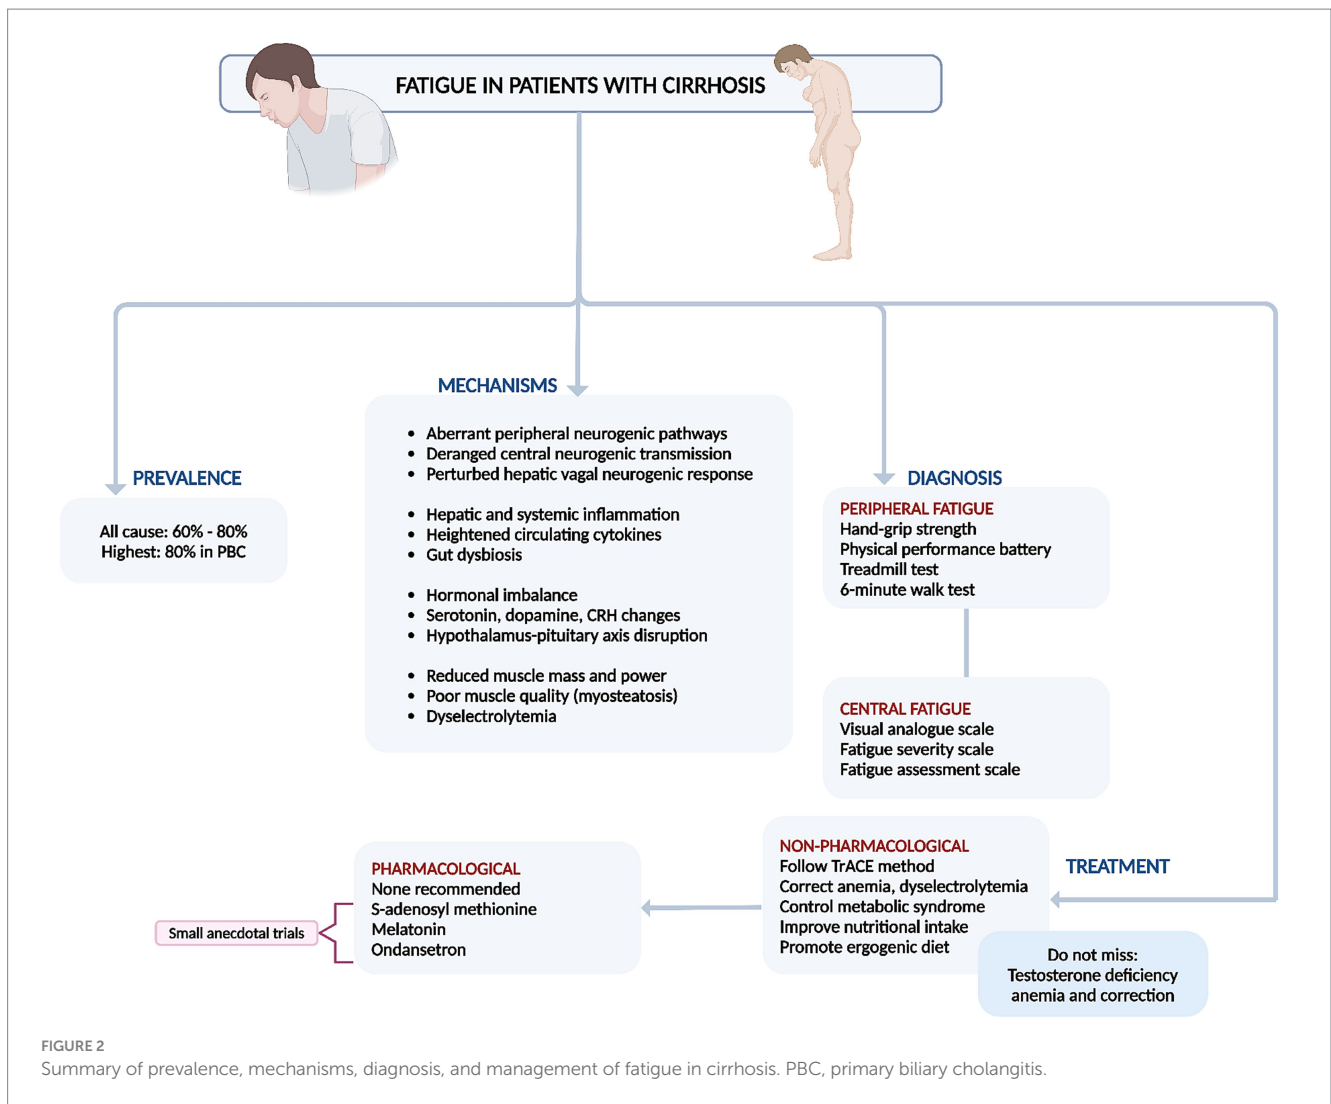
FATIGUE IN PATIENTS WITH CIRRHOSIS

PREVALENCE

All cause: 60% - 80%
Highest: 80% in PBC

MECHANISMS

- Aberrant peripheral neurogenic pathways
- Deranged central neurogenic transmission
- Perturbed hepatic vagal neurogenic response

- Hepatic and systemic inflammation
- Heightened circulating cytokines
- Gut dysbiosis

- Hormonal imbalance
- Serotonin, dopamine, CRH changes
- Hypothalamus-pituitary axis disruption

- Reduced muscle mass and power
- Poor muscle quality (myosteatosis)
- Dyselectrolytemia

DIAGNOSIS

PERIPHERAL FATIGUE
Hand-grip strength
Physical performance battery
Treadmill test
6-minute walk test

CENTRAL FATIGUE
Visual analogue scale
Fatigue severity scale
Fatigue assessment scale

TREATMENT

NON-PHARMACOLOGICAL
Follow TrACE method
Correct anemia, dyselectrolytemia
Control metabolic syndrome
Improve nutritional intake
Promote ergogenic diet

Do not miss:
Testosterone deficiency
anemia and correction

PHARMACOLOGICAL
None recommended
S-adenosyl methionine
Melatonin
Ondansetron

Small anecdotal trials

FIGURE 2
Summary of prevalence, mechanisms, diagnosis, and management of fatigue in cirrhosis. PBC, primary biliary cholangitis.